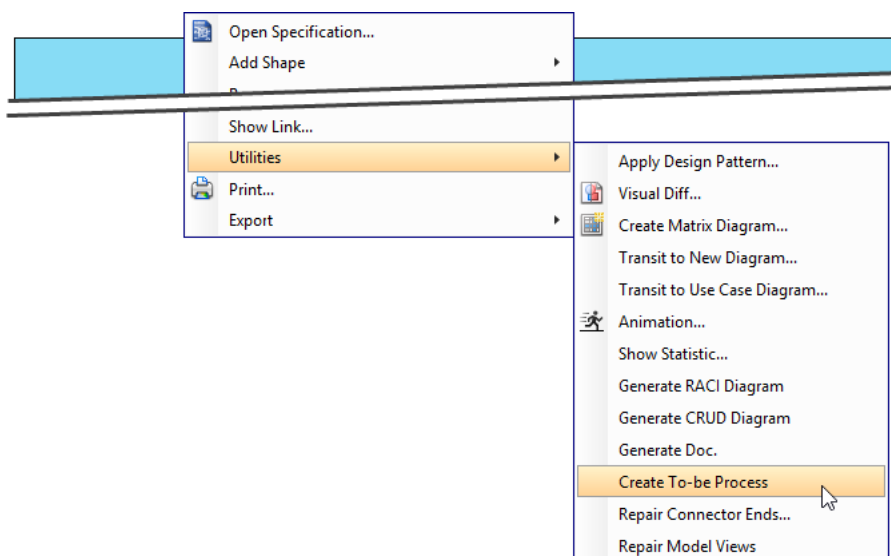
Open Specification...
Add Shape
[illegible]
Show Link...
Utilities
Print...
Export

Apply Design Pattern...
Visual Diff...
Create Matrix Diagram...
Transit to New Diagram...
Transit to Use Case Diagram...
Animation...
Show Statistic...
Generate RACI Diagram
Generate CRUD Diagram
Generate Doc.
Create To-be Process
Repair Connector Ends...
Repair Model Views